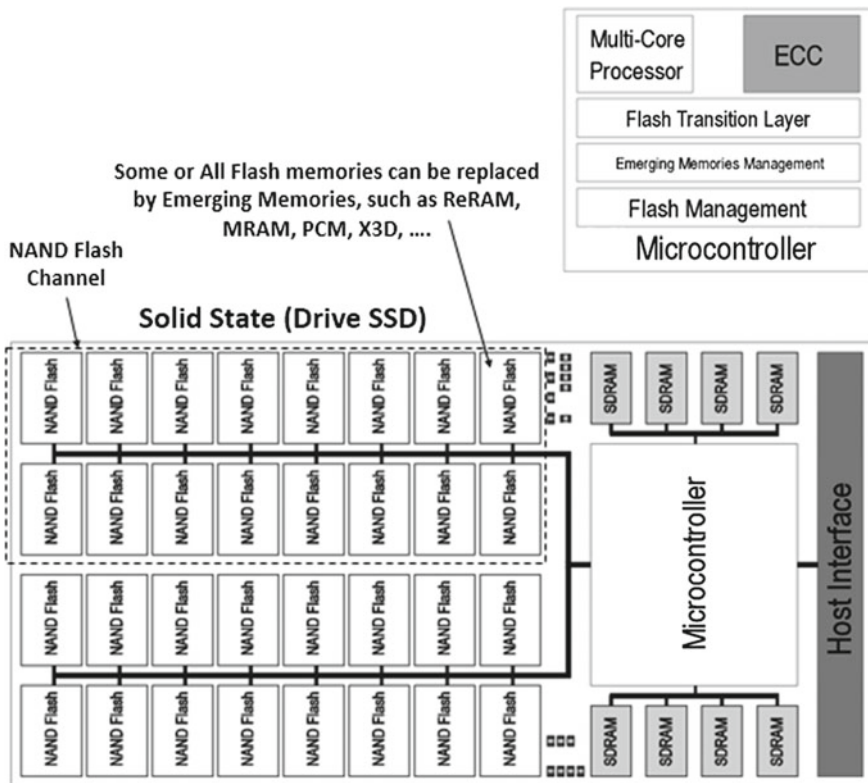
Multi-Core Processor

ECC

Flash Transition Layer

Emerging Memories Management

Flash Management

Microcontroller

Some or All Flash memories can be replaced by Emerging Memories, such as ReRAM, MRAM, PCM, X3D, ….

NAND Flash Channel

Solid State (Drive SSD)

| NAND Flash | NAND Flash | NAND Flash | NAND Flash | NAND Flash | NAND Flash | NAND Flash | NAND Flash |
|---|---|---|---|---|---|---|---|
| NAND Flash | NAND Flash | NAND Flash | NAND Flash | NAND Flash | NAND Flash | NAND Flash | NAND Flash |
| NAND Flash | NAND Flash | NAND Flash | NAND Flash | NAND Flash | NAND Flash | NAND Flash | NAND Flash |
| NAND Flash | NAND Flash | NAND Flash | NAND Flash | NAND Flash | NAND Flash | NAND Flash | NAND Flash |

SDRAM SDRAM SDRAM SDRAM

Microcontroller

SDRAM SDRAM SDRAM SDRAM

Host Interface